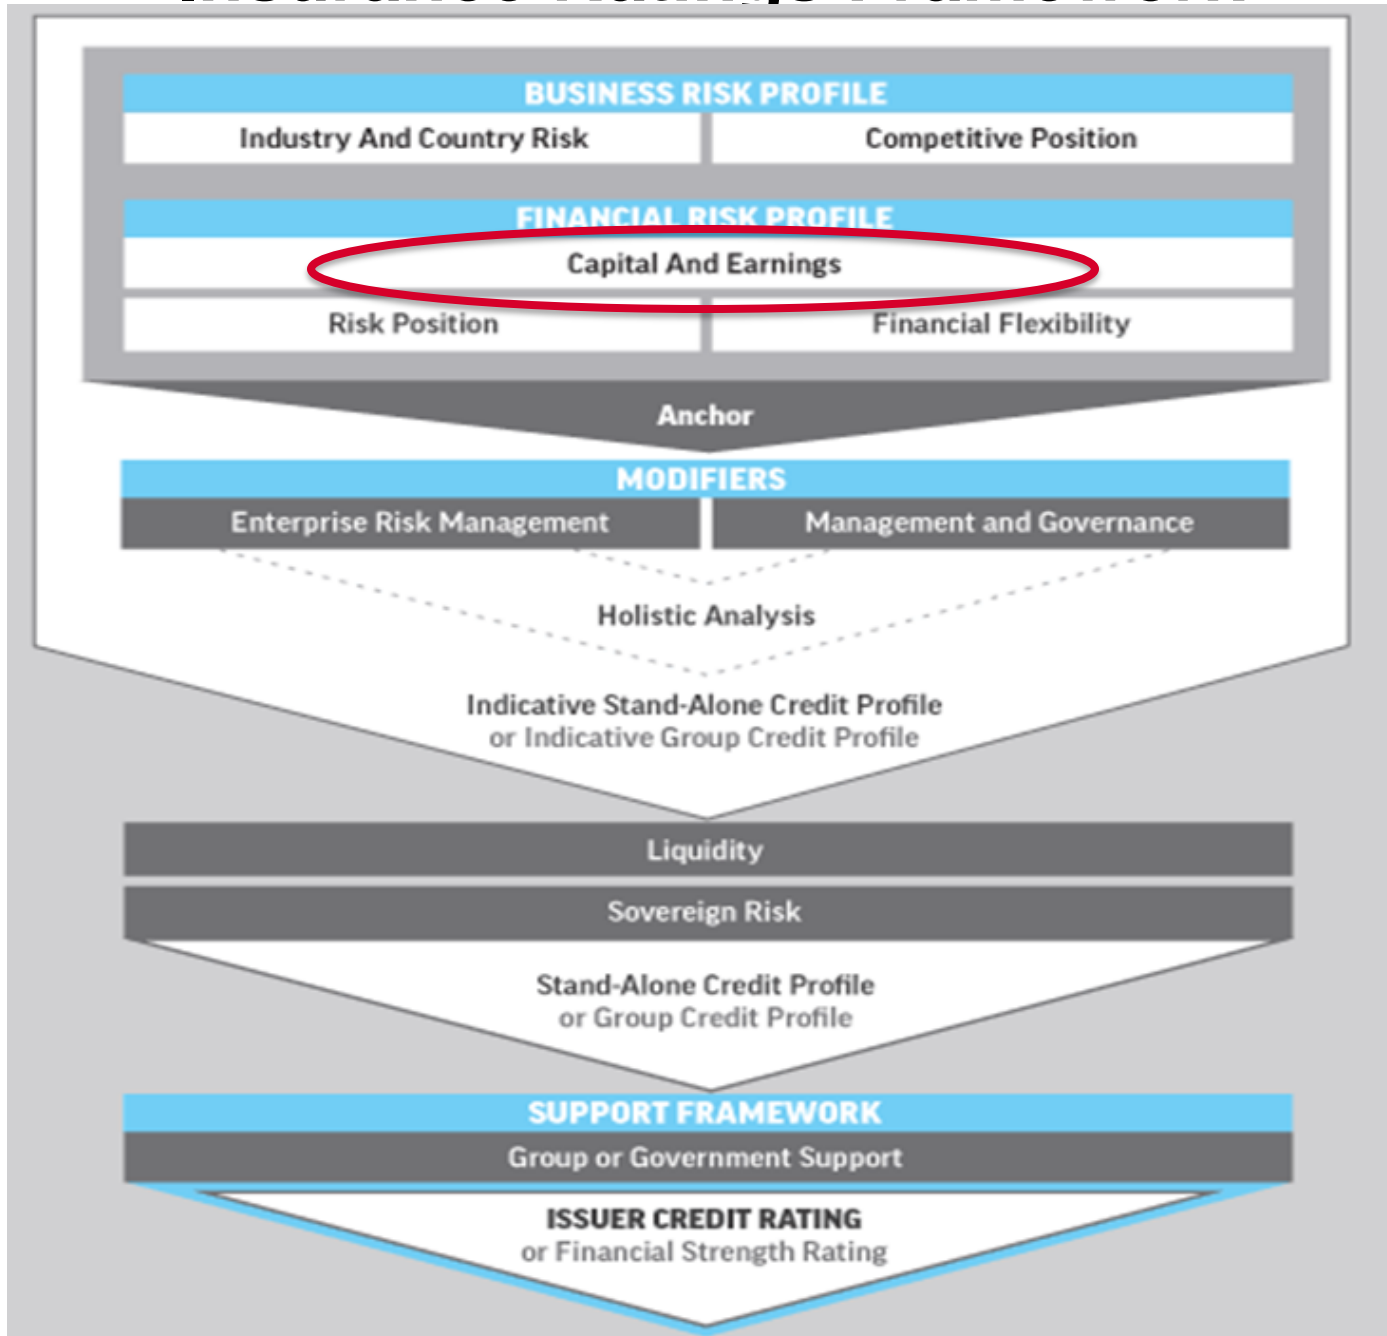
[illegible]

BUSINESS RISK PROFILE

Industry And Country Risk

Competitive Position

FINANCIAL RISK PROFILE

Capital And Earnings

Risk Position

Financial Flexibility

Anchor

MODIFIERS

Enterprise Risk Management

Management and Governance

Holistic Analysis

Indicative Stand-Alone Credit Profile or Indicative Group Credit Profile

Liquidity

Sovereign Risk

Stand-Alone Credit Profile or Group Credit Profile

SUPPORT FRAMEWORK

Group or Government Support

ISSUER CREDIT RATING or Financial Strength Rating